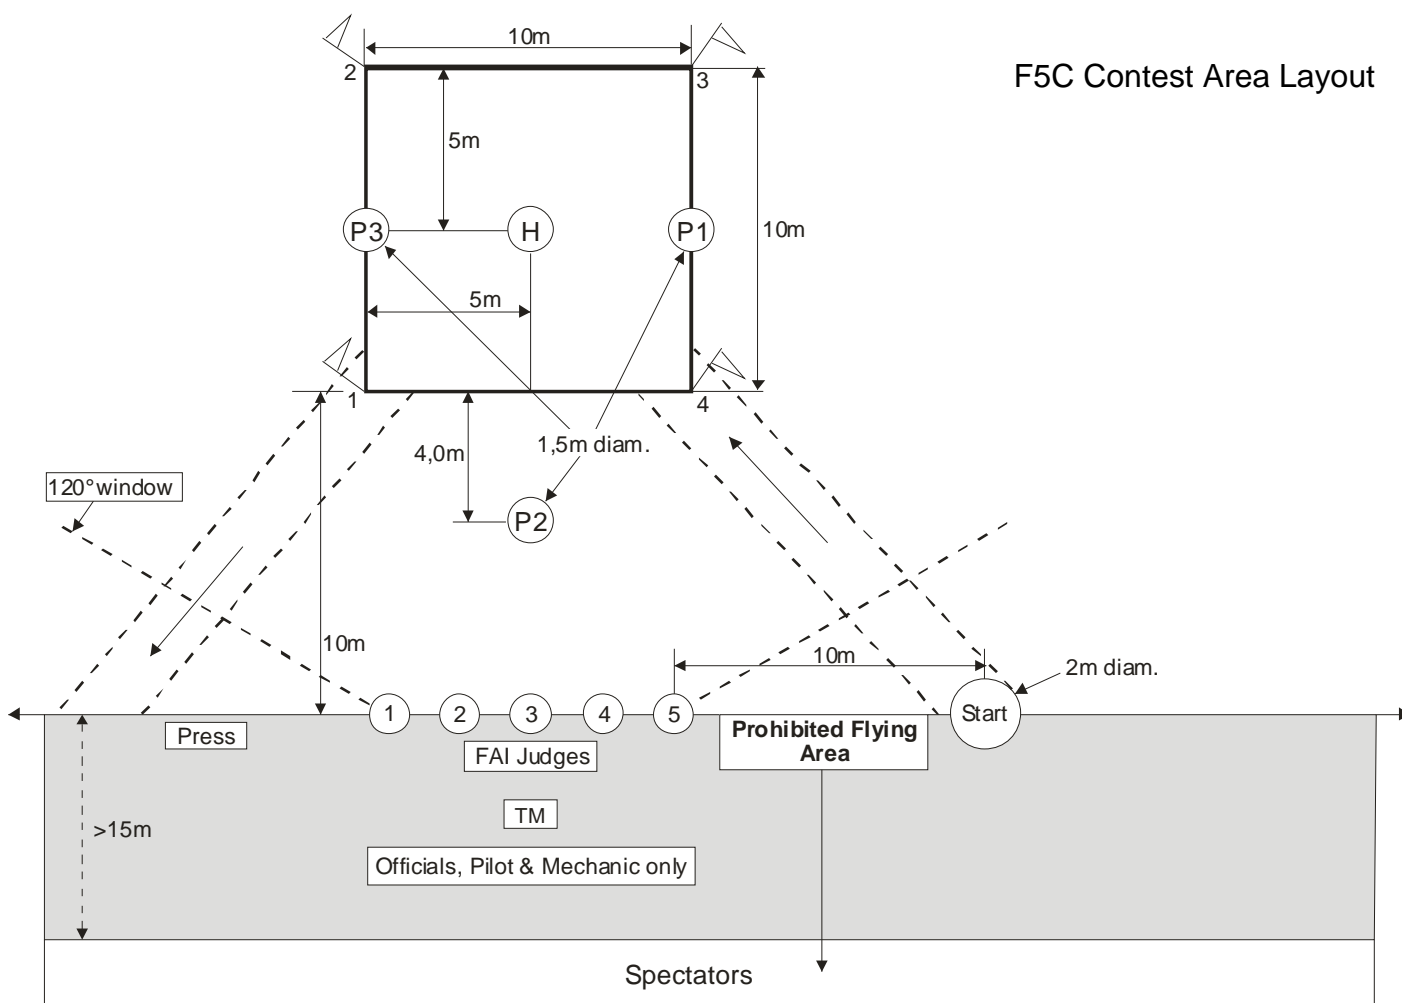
F5C Contest Area Layout

10m

2

3

5m

10m

P3

H

P1

5m

1

4

4,0m

1,5m diam.

120° window

P2

10m

10m

2m diam.

1

2

3

4

5

Start

Press

FAI Judges

Prohibited Flying Area

>15m

TM

Officials, Pilot & Mechanic only

Spectators